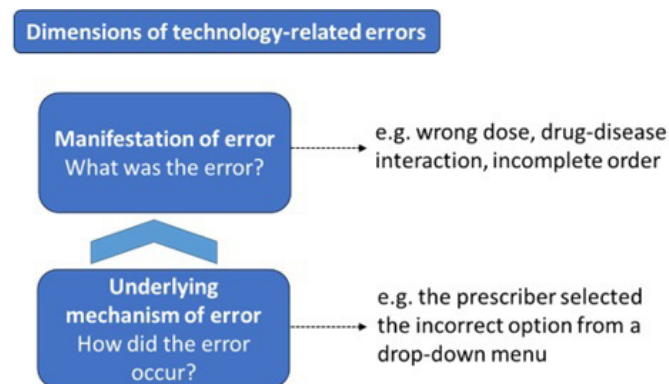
Dimensions of technology-related errors

Manifestation of error
What was the error?

e.g. wrong dose, drug-disease interaction, incomplete order

Underlying mechanism of error
How did the error occur?

e.g. the prescriber selected the incorrect option from a drop-down menu